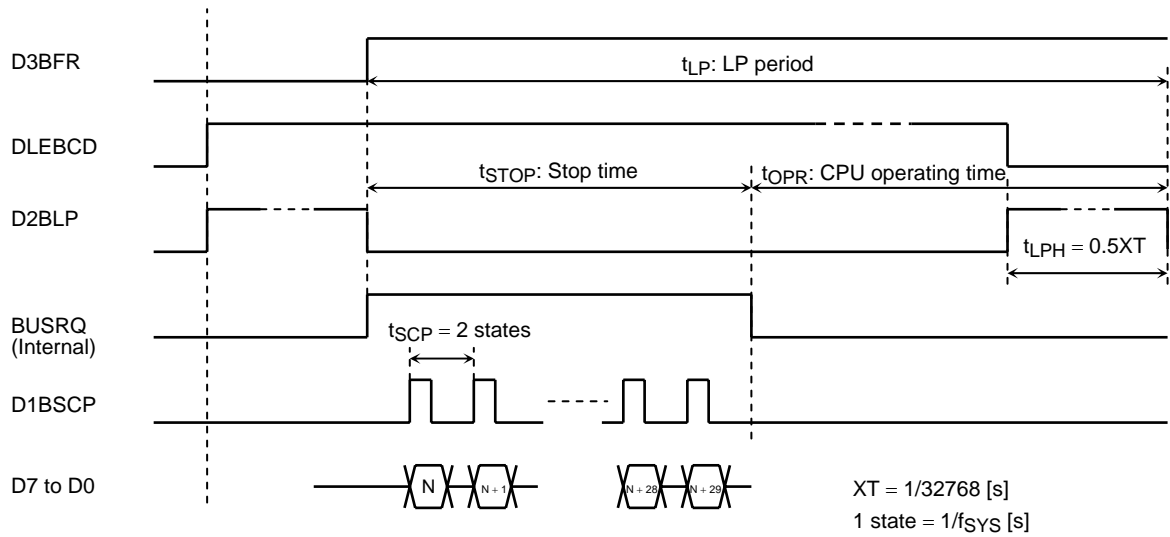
D3BFR

$t_{LP}$: LP period

DLEBCD

$t_{STOP}$: Stop time

$t_{OPR}$: CPU operating time

D2BLP

$t_{LPH} = 0.5XT$

BUSRQ (Internal)

$t_{SCP} = 2$ states

D1BSCP

D7 to D0

N

N + 1

N + 28

N + 29

XT = 1/32768 [s]

1 state = $1/f_{SYS}$ [s]